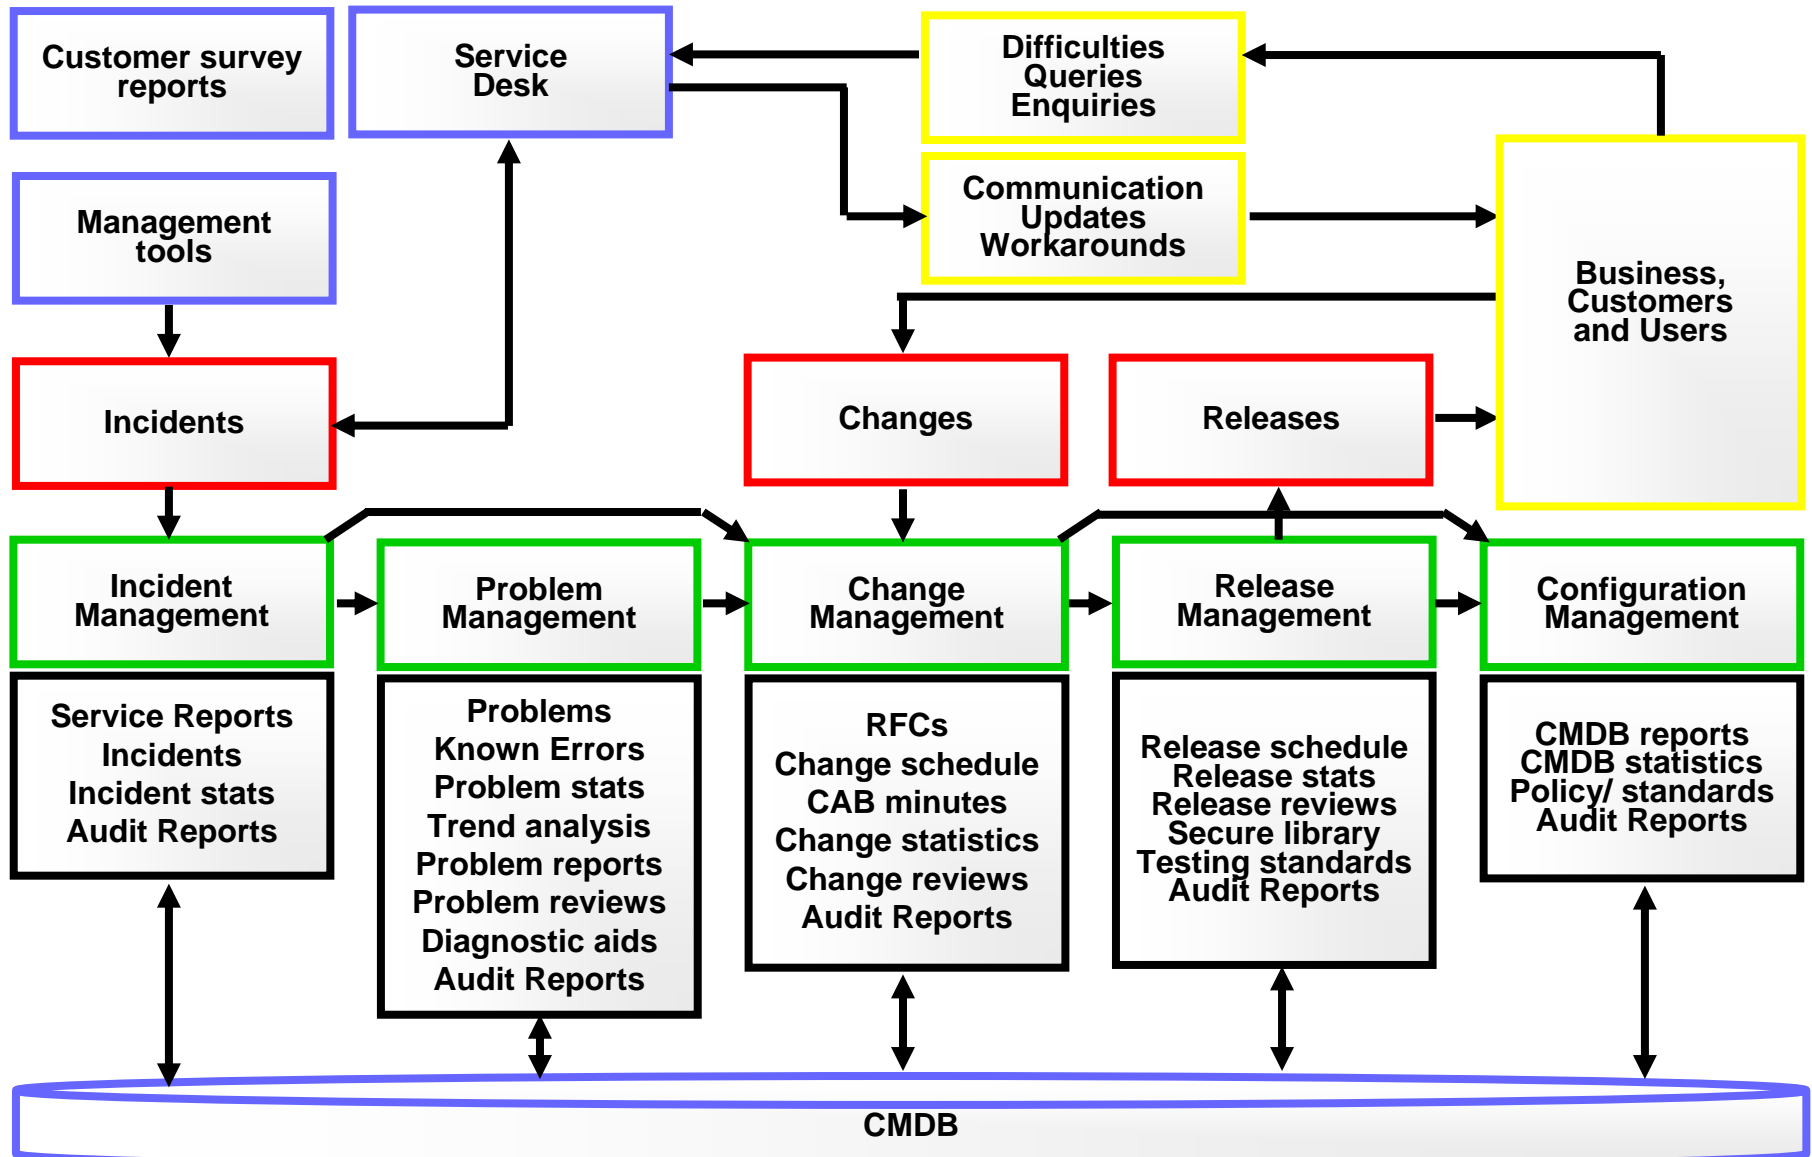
Customer survey reports

Service Desk

Difficulties
Queries
Enquiries

Management tools

Communication
Updates
Workarounds

Business, Customers and Users

Incidents

Changes

Releases

Incident Management

Problem Management

Change Management

Release Management

Configuration Management

Service Reports
Incidents
Incident stats
Audit Reports

Problems
Known Errors
Problem stats
Trend analysis
Problem reports
Problem reviews
Diagnostic aids
Audit Reports

RFCs
Change schedule
CAB minutes
Change statistics
Change reviews
Audit Reports

Release schedule
Release stats
Release reviews
Secure library
Testing standards
Audit Reports

CMDB reports
CMDB statistics
Policy/ standards
Audit Reports

CMDB